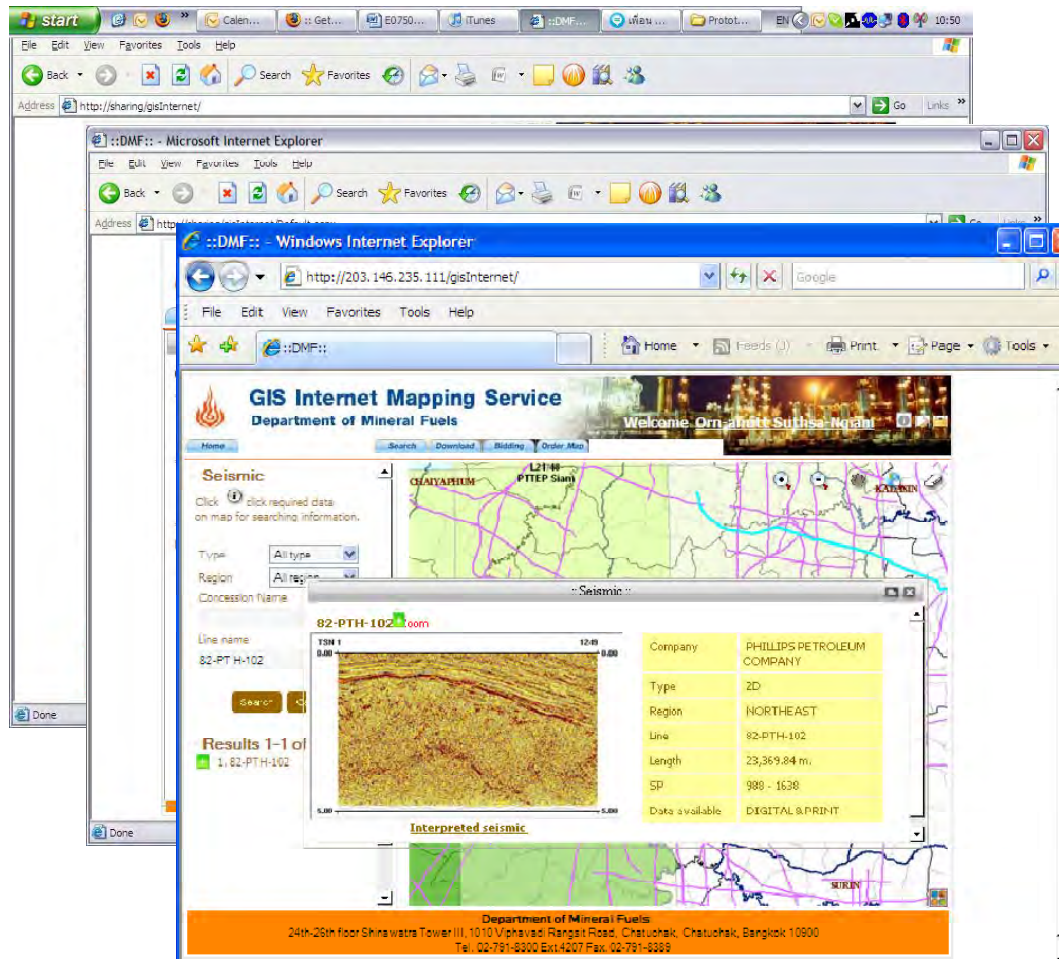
start | Calen... | :: Get... | E0750... | iTunes | ::DMF... | เพื่อน ... | Protot... | EN | 10:50

File Edit View Favorites Tools Help

Back | Search | Favorites

Address http://sharing/gisInternet/ | Go | Links

::DMF:: - Microsoft Internet Explorer

File Edit View Favorites Tools Help

Back | Search | Favorites

Address http://sharing/gisInternet/Default.aspx

Done

Done

::DMF:: - Windows Internet Explorer

http://203.146.235.111/gisInternet/ | Google

File Edit View Favorites Tools Help

::DMF::

Home | Feeds (J) | Print | Page | Tools

GIS Internet Mapping Service
Department of Mineral Fuels

Welcome Orn-anutt Suthsa-Ngiam

Home | Search | Download | Bidding | Order Map

Seismic

Click click required data on map for searching information.

Type All type
Region All region
Concession Name

Line name
82-PTH-102

Search

Results 1-1 of
1. 82-PTH-102

CHAIYAPHUM
L21/48 PTTEP Siam
KALASIN

:: Seismic ::

82-PTH-102 zoom

TSN 1 | 1249
0.00 | 0.00
5.00 | 5.00

Interpreted seismic

| Company | PHILLIPS PETROLEUM COMPANY |
|---|---|
| Type | 2D |
| Region | NORTHEAST |
| Line | 82-PTH-102 |
| Length | 23,369.84 m. |
| SP | 988 - 1638 |
| Data available | DIGITAL & PRINT |

SURIN

Department of Mineral Fuels
24th-26th floor Shinawatra Tower III, 1010 Viphavadi Rangsit Road, Chatuchak, Chatuchak, Bangkok 10900
Tel. 02-791-8300 Ext.4207 Fax. 02-791-8389